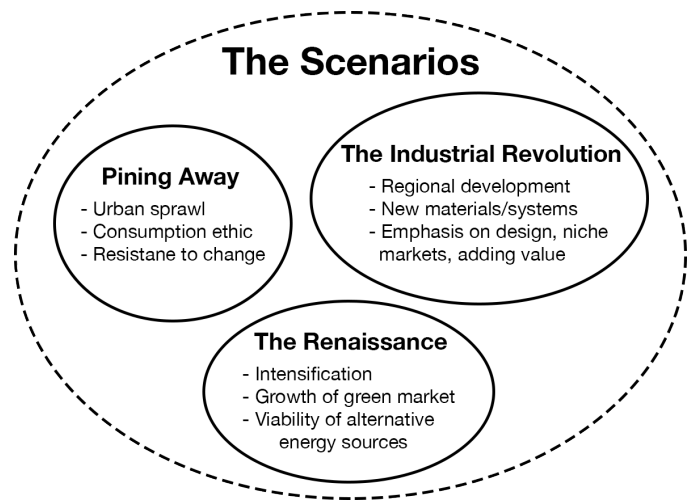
The Scenarios

Pining Away
- Urban sprawl
- Consumption ethic
- Resistane to change

The Industrial Revolution
- Regional development
- New materials/systems
- Emphasis on design, niche markets, adding value

The Renaissance
- Intensification
- Growth of green market
- Viability of alternative energy sources